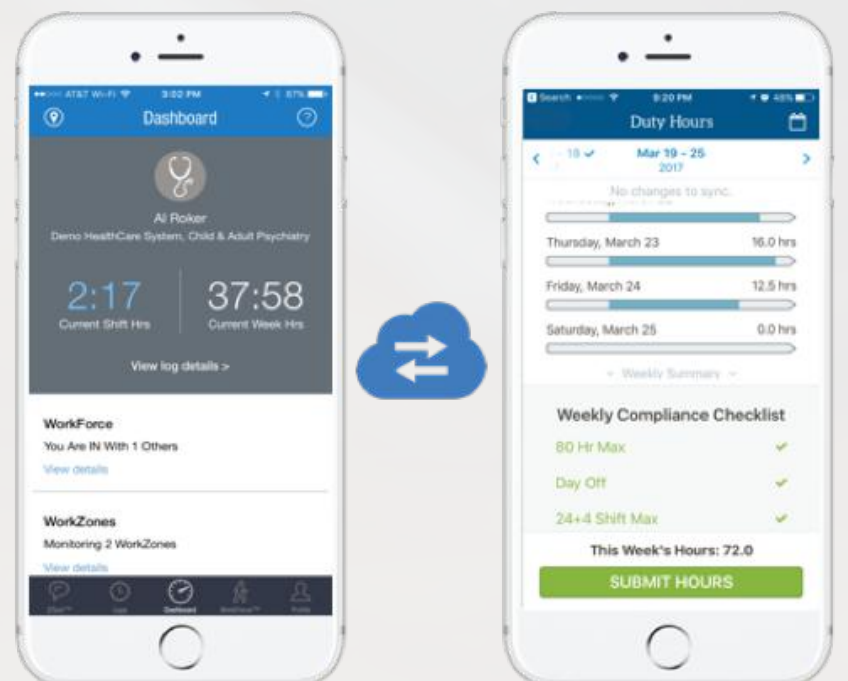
AT&T Wi-Fi 3:02 PM 67%

Dashboard

Al Roker

Demo HealthCare System, Child & Adult Psychiatry

2:17
Current Shift Hrs

37:58
Current Week Hrs

View log details >

WorkForce

You Are IN With 1 Others

View details

WorkZones

Monitoring 2 WorkZones

View details

Chat Logs Dashboard WorkForce Profile

Search 9:20 PM 48%

Duty Hours

18 Mar 19 – 25 2017

No changes to sync.

Thursday, March 23 16.0 hrs

Friday, March 24 12.5 hrs

Saturday, March 25 0.0 hrs

Weekly Summary

Weekly Compliance Checklist

80 Hr Max

Day Off

24+4 Shift Max

This Week's Hours: 72.0

SUBMIT HOURS